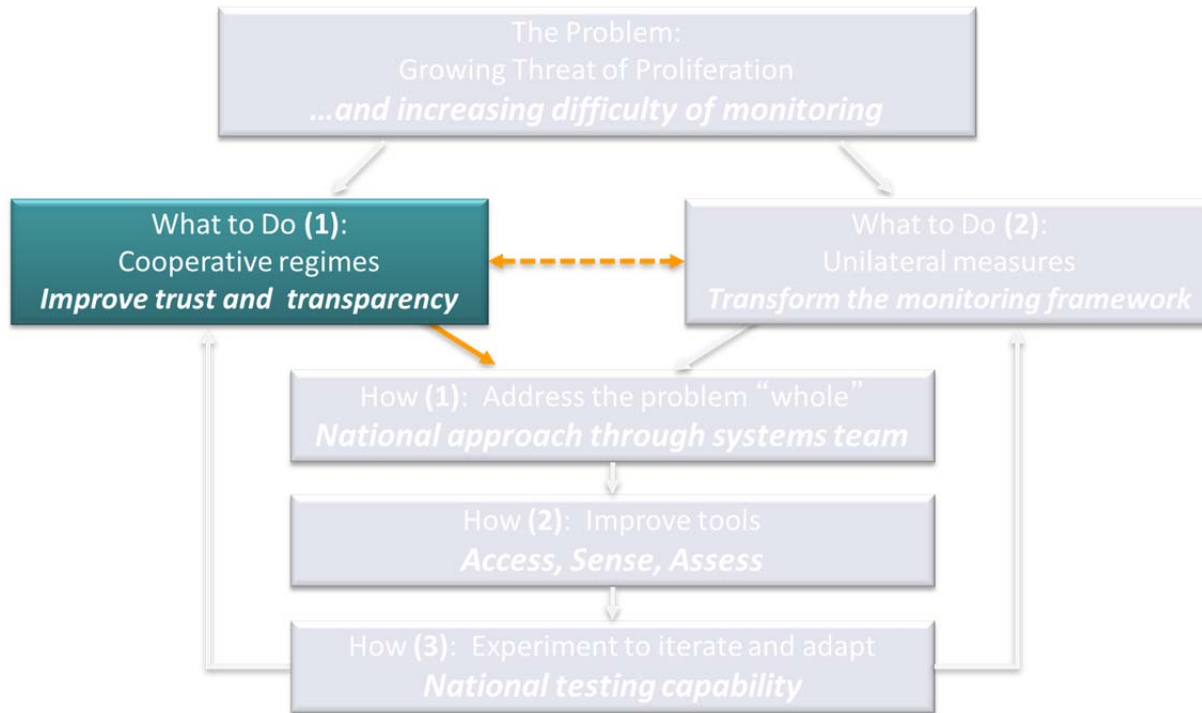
The Problem:
Growing Threat of Proliferation
*...and increasing difficulty of monitoring*

What to Do **(1)**:
Cooperative regimes
***Improve trust and transparency***

What to Do **(2)**:
Unilateral measures
***Transform the monitoring framework***

How **(1)**: Address the problem "whole"
***National approach through systems team***

How **(2)**: Improve tools
***Access, Sense, Assess***

How **(3)**: Experiment to iterate and adapt
***National testing capability***